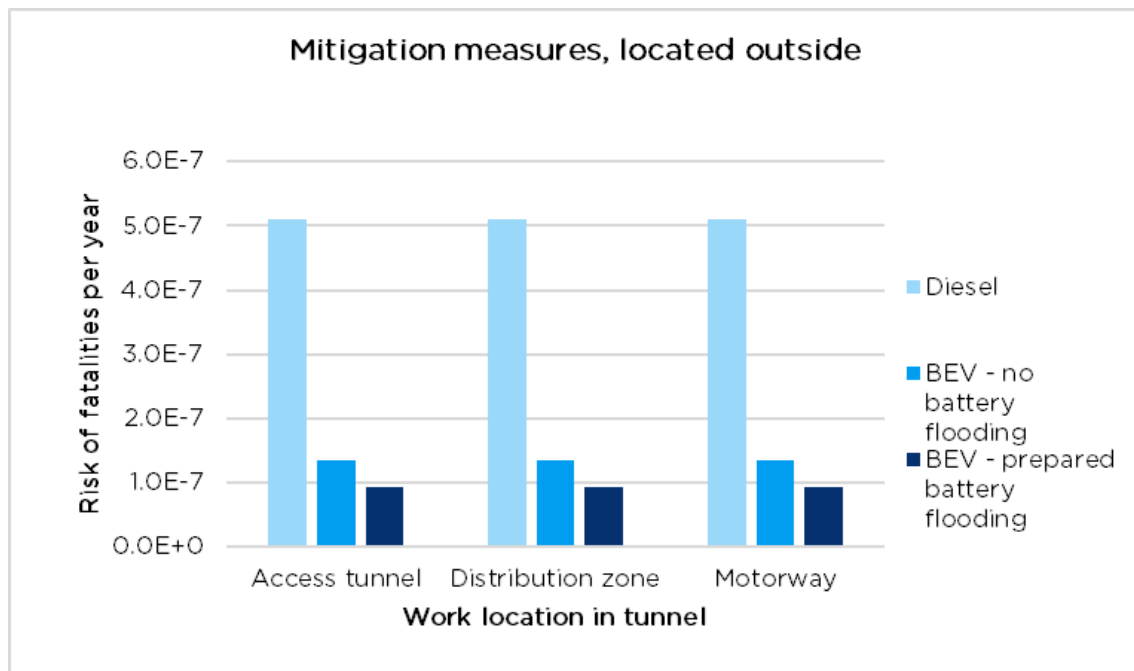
Mitigation measures, located outside

Risk of fatalities per year

6.0E-7
5.0E-7
4.0E-7
3.0E-7
2.0E-7
1.0E-7
0.0E+0

Access tunnel
Distribution zone
Motorway

Work location in tunnel

Diesel
BEV - no battery flooding
BEV - prepared battery flooding